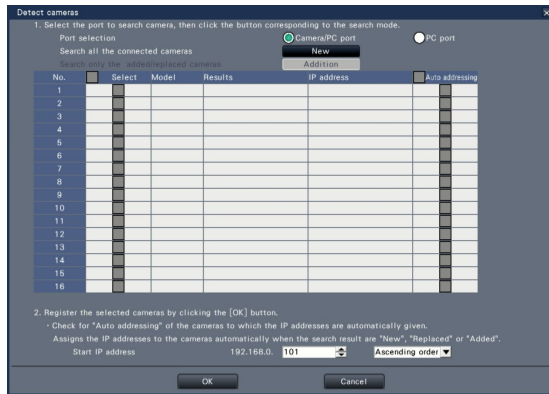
Detect cameras

1. Select the port to search camera, then click the button corresponding to the search mode.

Port selection Camera/PC port PC port

Search all the connected cameras New

Search only the added/replaced cameras Addition

| No. | Select | Model | Results | IP address | Auto addressing |
|---|---|---|---|---|---|
| 1 | | | | | |
| 2 | | | | | |
| 3 | | | | | |
| 4 | | | | | |
| 5 | | | | | |
| 6 | | | | | |
| 7 | | | | | |
| 8 | | | | | |
| 9 | | | | | |
| 10 | | | | | |
| 11 | | | | | |
| 12 | | | | | |
| 13 | | | | | |
| 14 | | | | | |
| 15 | | | | | |
| 16 | | | | | |

2. Register the selected cameras by clicking the [OK] button.

・Check for "Auto addressing" of the cameras to which the IP addresses are automatically given.

Assigns the IP addresses to the cameras automatically when the search result are "New", "Replaced" or "Added".

Start IP address 192.168.0. 101 Ascending order

OK Cancel